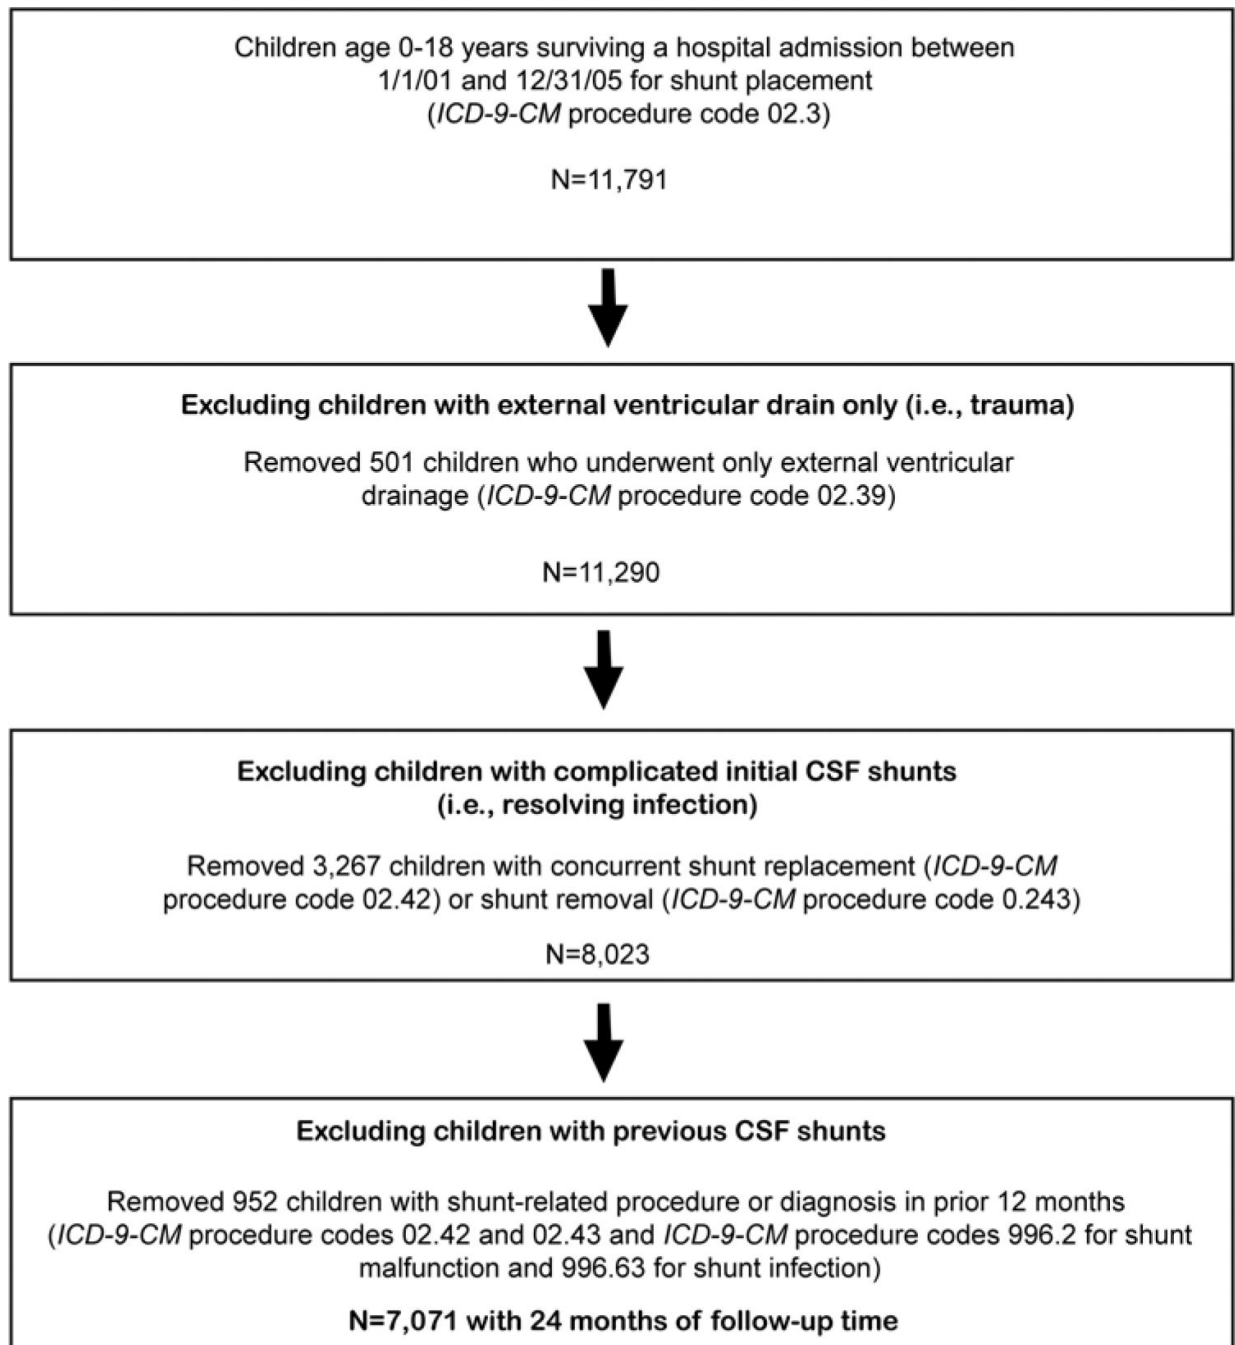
Children age 0-18 years surviving a hospital admission between 1/1/01 and 12/31/05 for shunt placement (*ICD-9-CM* procedure code 02.3)

N=11,791

**Excluding children with external ventricular drain only (i.e., trauma)**

Removed 501 children who underwent only external ventricular drainage (*ICD-9-CM* procedure code 02.39)

N=11,290

**Excluding children with complicated initial CSF shunts (i.e., resolving infection)**

Removed 3,267 children with concurrent shunt replacement (*ICD-9-CM* procedure code 02.42) or shunt removal (*ICD-9-CM* procedure code 0.243)

N=8,023

**Excluding children with previous CSF shunts**

Removed 952 children with shunt-related procedure or diagnosis in prior 12 months (*ICD-9-CM* procedure codes 02.42 and 02.43 and *ICD-9-CM* procedure codes 996.2 for shunt malfunction and 996.63 for shunt infection)

**N=7,071 with 24 months of follow-up time**